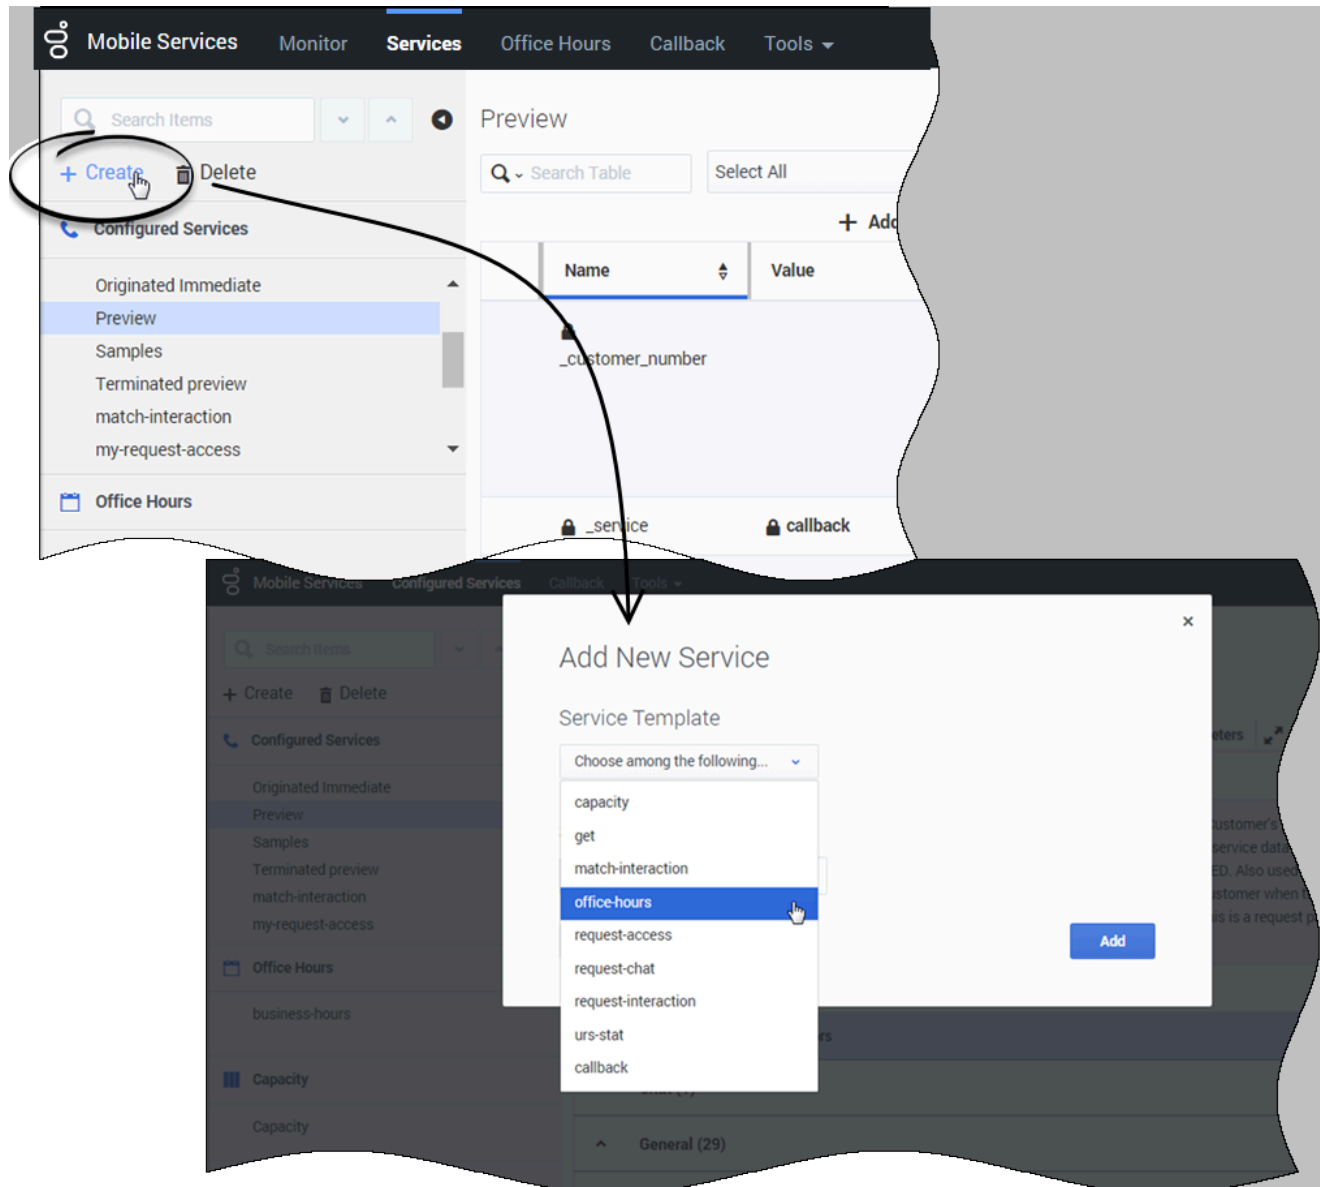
Mobile Services Monitor Services Office Hours Callback Tools

Search Items

Preview

+ Create Delete

Search Table

Select All

+ Add

Configured Services

Name

Value

Originated Immediate

Preview

Samples

Terminated preview

match-interaction

my-request-access

_customer_number

Office Hours

_service

callback

Mobile Services Configured Services Callback Tools

Search Items

+ Create Delete

Configured Services

Originated Immediate

Preview

Samples

Terminated preview

match-interaction

my-request-access

Office Hours

business-hours

Capacity

Capacity

Add New Service

×

Service Template

Choose among the following...

capacity

get

match-interaction

office-hours

request-access

request-chat

request-interaction

urs-stat

callback

Add

General (29)